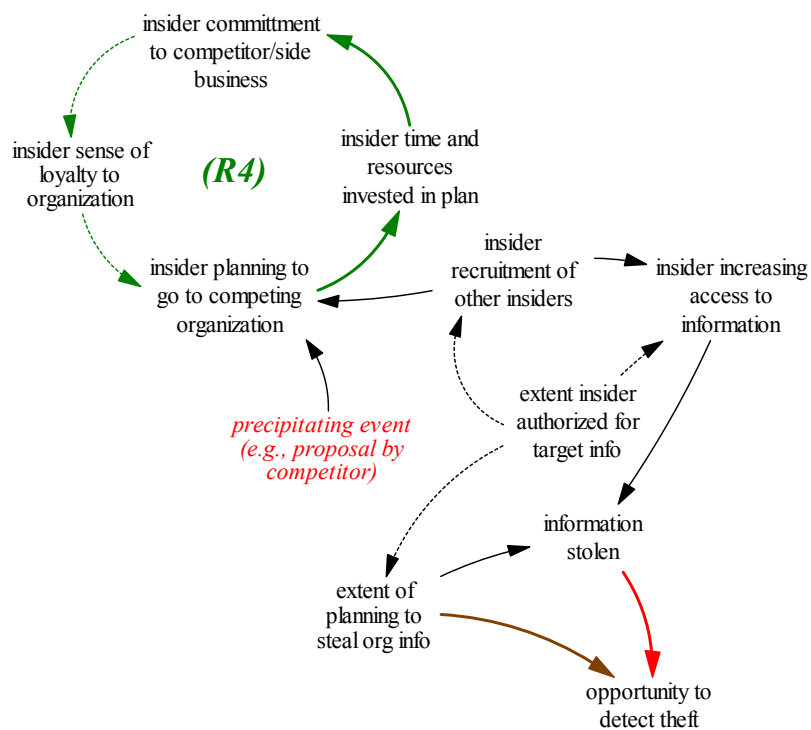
insider committment to competitor/side business

insider sense of loyalty to organization

(R4)

insider time and resources invested in plan

insider planning to go to competing organization

insider recruitment of other insiders

insider increasing access to information

precipitating event (e.g., proposal by competitor)

extent insider authorized for target info

information stolen

extent of planning to steal org info

opportunity to detect theft